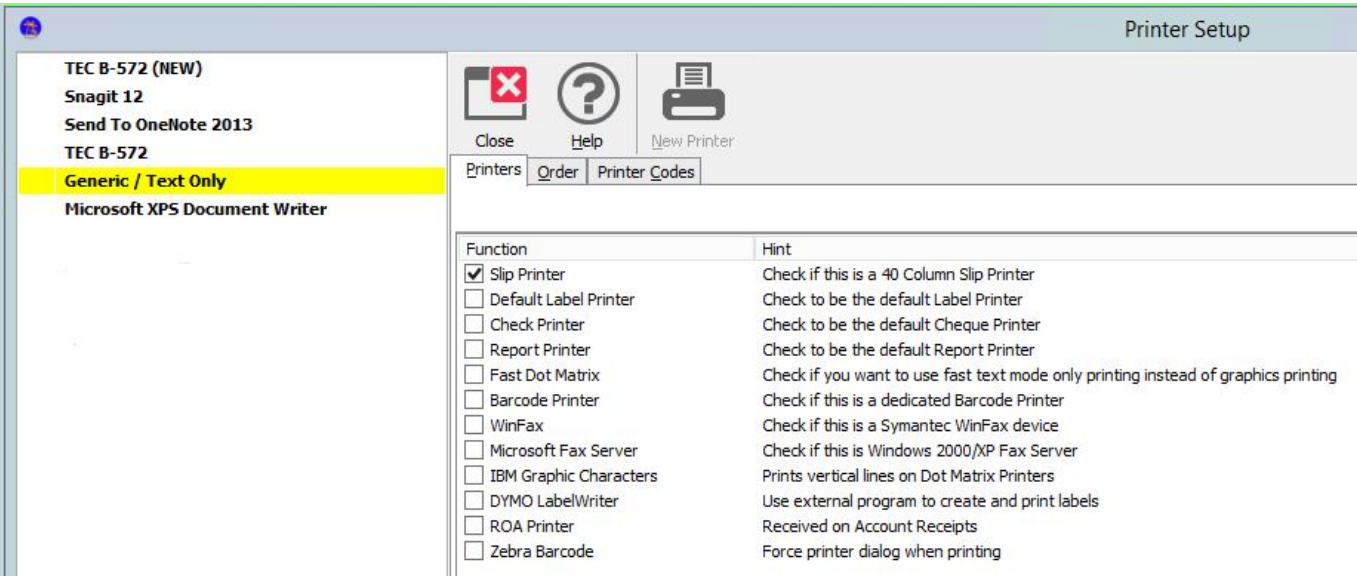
Printer Setup

TEC B-572 (NEW)
Snagit 12
Send To OneNote 2013
TEC B-572
Generic / Text Only
Microsoft XPS Document Writer

Close
Help
New Printer

Printers
Order
Printer Codes

| Function | Hint |
|---|---|
| ✓ Slip Printer | Check if this is a 40 Column Slip Printer |
| Default Label Printer | Check to be the default Label Printer |
| Check Printer | Check to be the default Cheque Printer |
| Report Printer | Check to be the default Report Printer |
| Fast Dot Matrix | Check if you want to use fast text mode only printing instead of graphics printing |
| Barcode Printer | Check if this is a dedicated Barcode Printer |
| WinFax | Check if this is a Symantec WinFax device |
| Microsoft Fax Server | Check if this is Windows 2000/XP Fax Server |
| IBM Graphic Characters | Prints vertical lines on Dot Matrix Printers |
| DYMO LabelWriter | Use external program to create and print labels |
| ROA Printer | Received on Account Receipts |
| Zebra Barcode | Force printer dialog when printing |